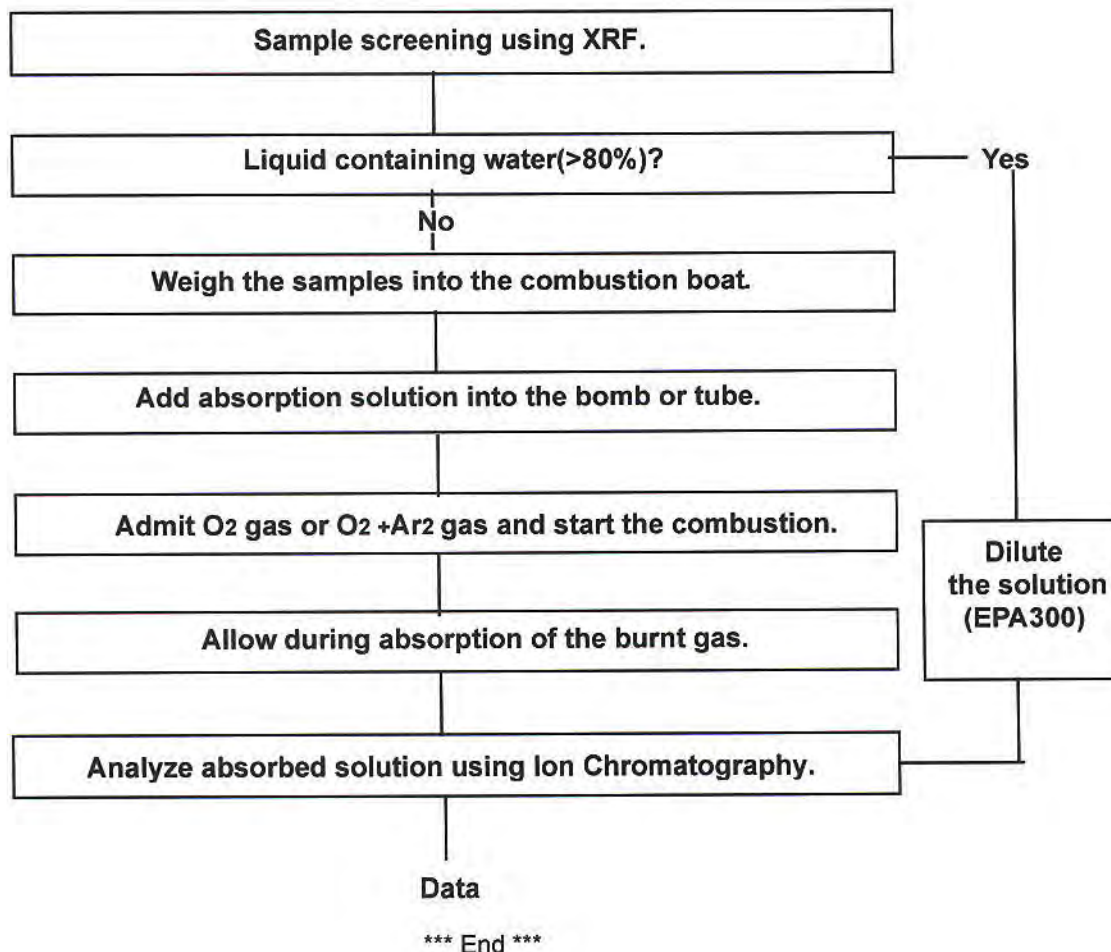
Sample screening using XRF.

Liquid containing water(>80%)?

Yes

No

Weigh the samples into the combustion boat.

Add absorption solution into the bomb or tube.

Admit $O_2$ gas or $O_2$ +$Ar_2$ gas and start the combustion.

Dilute the solution (EPA300)

Allow during absorption of the burnt gas.

Analyze absorbed solution using Ion Chromatography.

Data

*** End ***